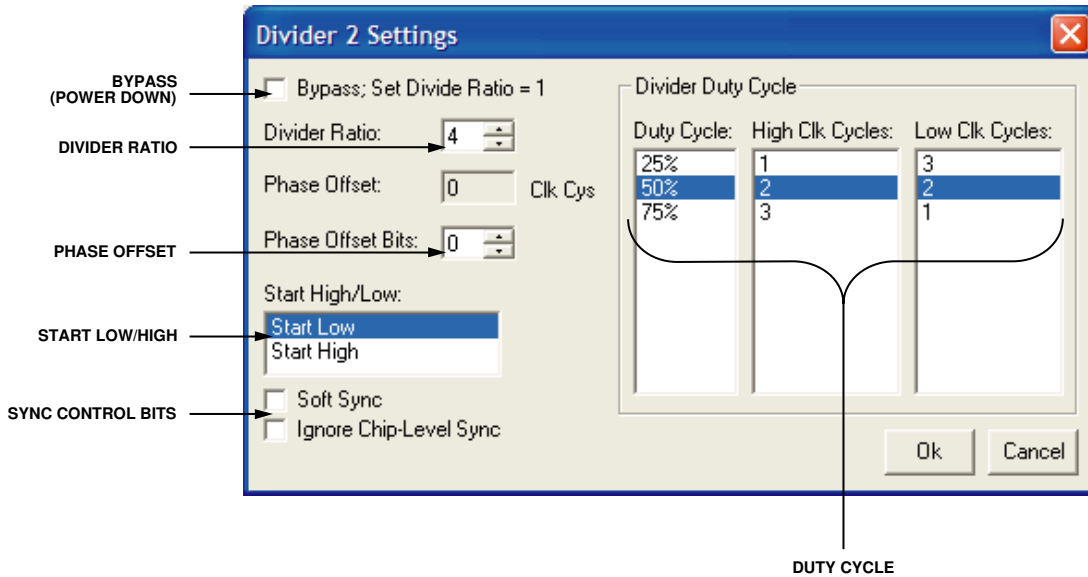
Divider 2 Settings

BYPASS (POWER DOWN)

Bypass; Set Divide Ratio = 1

DIVIDER RATIO

Divider Ratio: 4

Phase Offset: 0 Clk Cys

PHASE OFFSET

Phase Offset Bits: 0

Start High/Low:

START LOW/HIGH

Start Low
Start High

SYNC CONTROL BITS

Soft Sync
Ignore Chip-Level Sync

Divider Duty Cycle

| Duty Cycle: | High Clk Cycles: | Low Clk Cycles: |
|---|---|---|
| 25% | 1 | 3 |
| 50% | 2 | 2 |
| 75% | 3 | 1 |

Ok Cancel

DUTY CYCLE